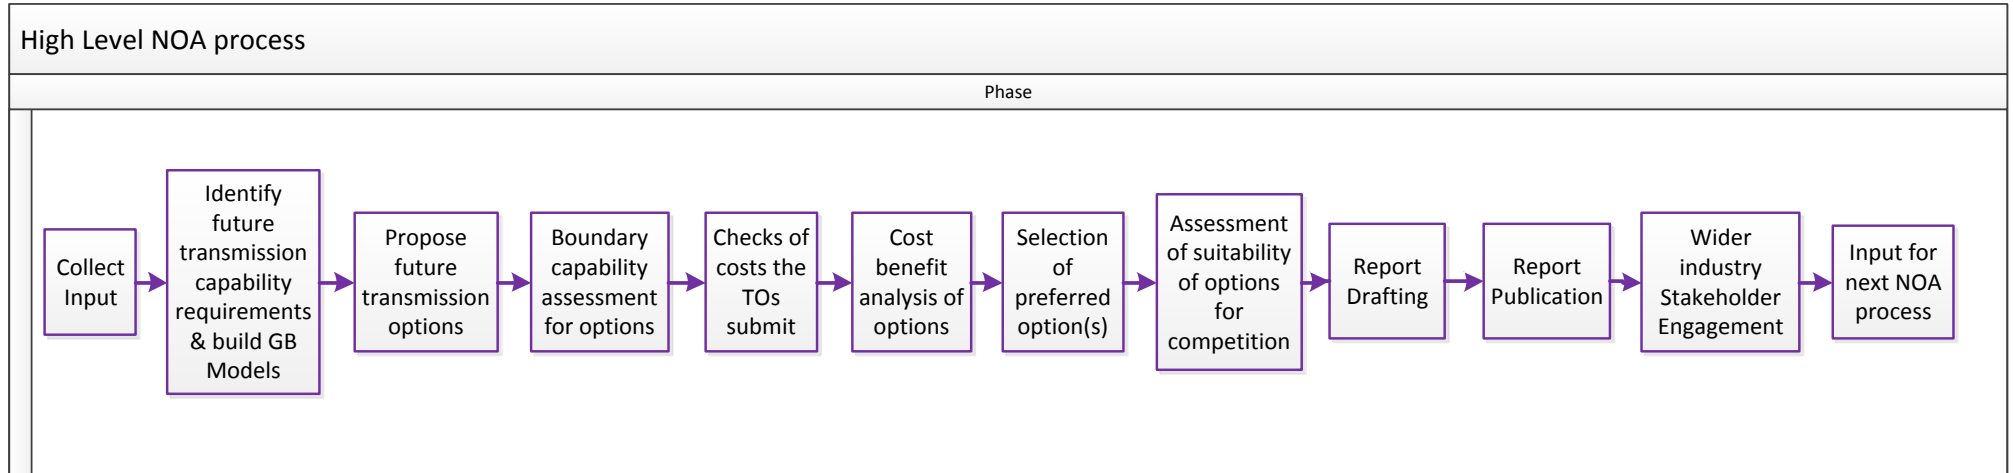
High Level NOA process

Phase

Collect Input

Identify future transmission capability requirements & build GB Models

Propose future transmission options

Boundary capability assessment for options

Checks of costs the TOs submit

Cost benefit analysis of options

Selection of preferred option(s)

Assessment of suitability of options for competition

Report Drafting

Report Publication

Wider industry Stakeholder Engagement

Input for next NOA process